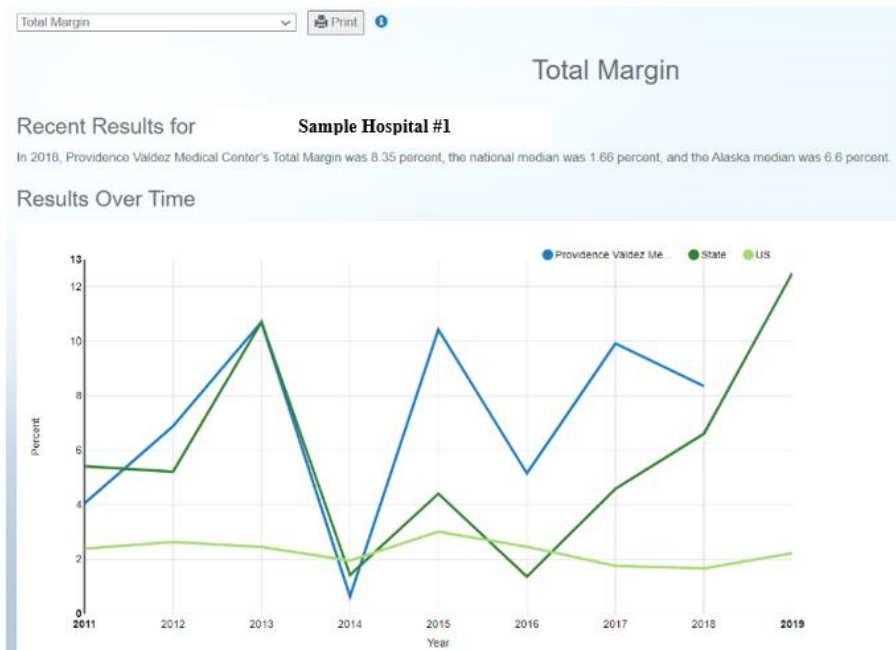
Total Margin

Print

Total Margin

Recent Results for Sample Hospital #1

In 2018, Providence Valdez Medical Center's Total Margin was 8.35 percent, the national median was 1.66 percent, and the Alaska median was 6.6 percent.

Results Over Time

Providence Valdez Me... State US

13
12
10
8
6
4
2
0

Percent

2011 2012 2013 2014 2015 2016 2017 2018 2019

Year